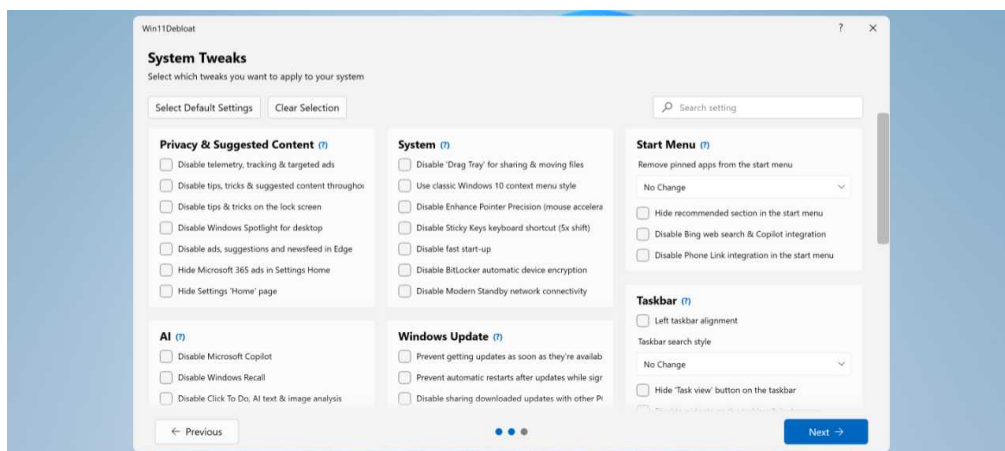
Win11Debloat

? ×

System Tweaks

Select which tweaks you want to apply to your system

Select Default Settings

Clear Selection

Search setting

Privacy & Suggested Content (?)

Disable telemetry, tracking & targeted ads

Disable tips, tricks & suggested content througho

Disable tips & tricks on the lock screen

Disable Windows Spotlight for desktop

Disable ads, suggestions and newsfeed in Edge

Hide Microsoft 365 ads in Settings Home

Hide Settings 'Home' page

System (?)

Disable 'Drag Tray' for sharing & moving files

Use classic Windows 10 context menu style

Disable Enhance Pointer Precision (mouse accelera

Disable Sticky Keys keyboard shortcut (5x shift)

Disable fast start-up

Disable BitLocker automatic device encryption

Disable Modern Standby network connectivity

Start Menu (?)

Remove pinned apps from the start menu

No Change

Hide recommended section in the start menu

Disable Bing web search & Copilot integration

Disable Phone Link integration in the start menu

Taskbar (?)

Left taskbar alignment

Taskbar search style

No Change

Hide 'Task view' button on the taskbar

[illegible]

AI (?)

Disable Microsoft Copilot

Disable Windows Recall

Disable Click To Do, AI text & image analysis

Windows Update (?)

Prevent getting updates as soon as they're availab

Prevent automatic restarts after updates while sigr

Disable sharing downloaded updates with other P(

← Previous

Next →